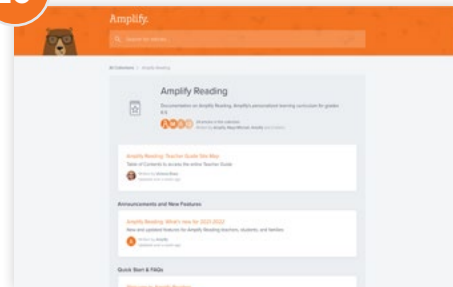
10

Amplify.

Search for articles...

All Collections > Amplify Reading

Amplify Reading

Documentation on Amplify Reading, Amplify's personalized learning curriculum for grades K-5.

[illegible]

Amplify Reading: Teacher Guide Site Map

Table of Contents to access the entire Teacher Guide

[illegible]

Announcements and New Features

Amplify Reading: What's new for 2021-2022

New and updated features for Amplify Reading teachers, students, and families.

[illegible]

Quick Start & FAQs

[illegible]